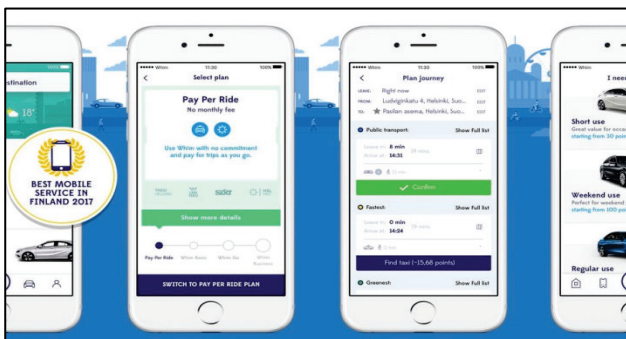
stination

18°

BEST MOBILE SERVICE IN FINLAND 2017

Whim 11:30 100%

Select plan

Pay Per Ride

No monthly fee

Use Whim with no commitment and pay for trips as you go.

sixt

Show more details

Pay Per Ride Whim Lite Whim Go Whim Business

SWITCH TO PAY PER RIDE PLAN

Whim 11:30 100%

Plan journey

LEAVE: Right now EDIT

FROM: Ludviginkatu 4, Helsinki, Suo... EDIT

TO: Pasilan asema, Helsinki, Suo... EDIT

Public transport: Show Full list

Leave in: 8 min

Arrive at: 14:31

28 mins

Confirm

Fastest: Show Full list

Leave in: 0 min

Arrive at: 14:24

Find taxi (~15.68 points)

Greenest Show Full list

Whim

I nee

Short use

Great value for occas

starting from 30 poin

Weekend use

Perfect for weekend

starting from 100 poi

Regular use